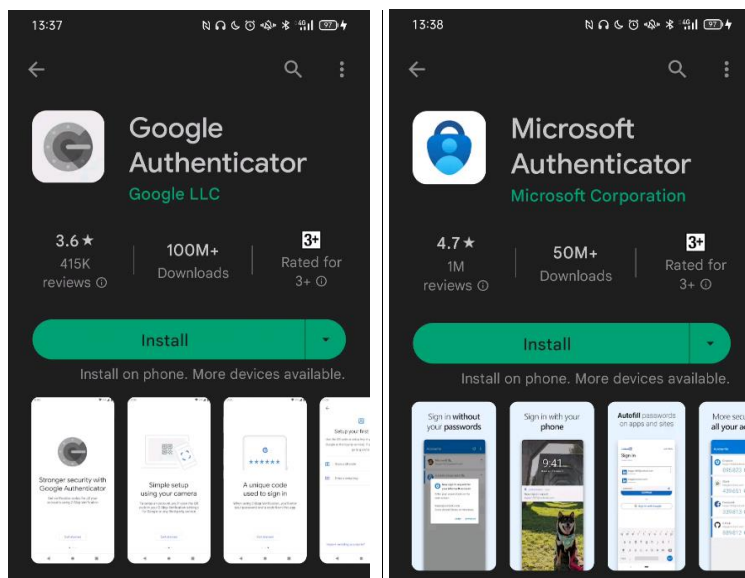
13:37

Google Authenticator
Google LLC

3.6 ★
415K reviews ⓘ

100M+
Downloads

3+
Rated for 3+ ⓘ

Install

Install on phone. More devices available.

Stronger security with Google Authenticator

Simple setup using your camera

A unique code used to sign in

Set up your first

13:38

Microsoft Authenticator
Microsoft Corporation

4.7 ★
1M reviews ⓘ

50M+
Downloads

3+
Rated for 3+ ⓘ

Install

Install on phone. More devices available.

Sign in without your passwords

Sign in with your phone

9:41

Autofill passwords on apps and sites

Sign in

More sec all your a